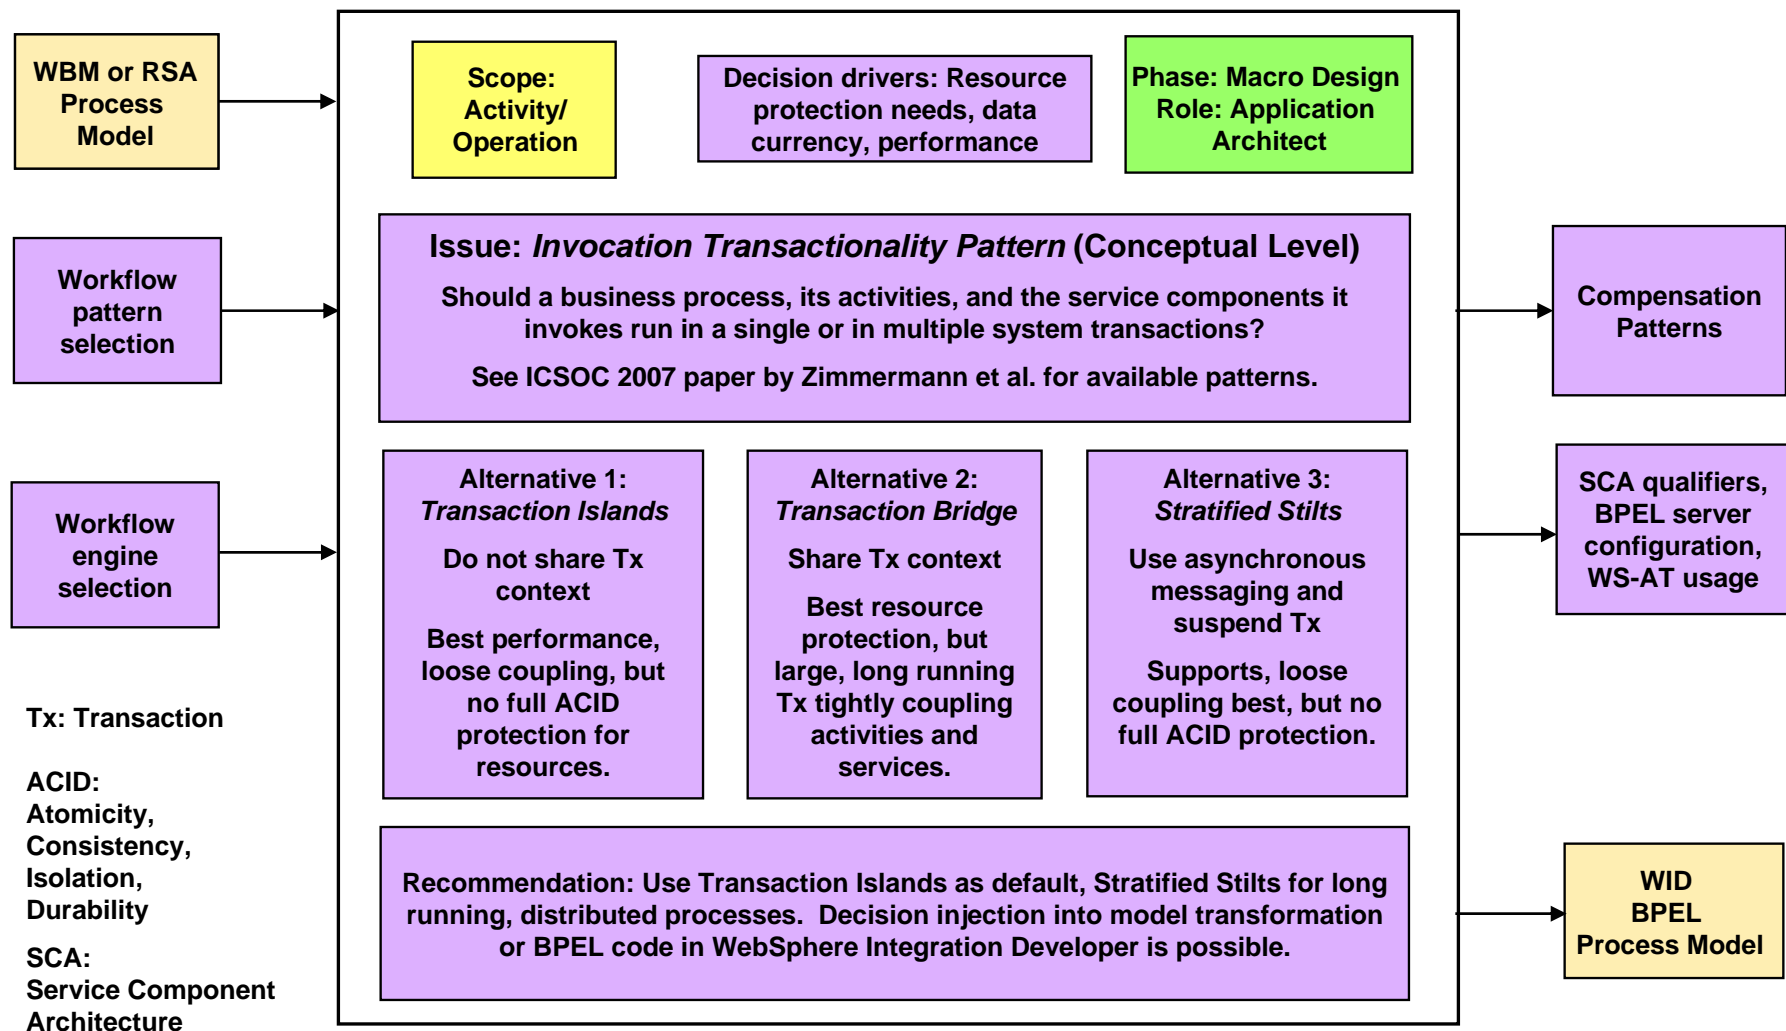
WBM or RSA Process Model

Workflow pattern selection

Workflow engine selection

Tx: Transaction

ACID: Atomicity, Consistency, Isolation, Durability

SCA: Service Component Architecture

Scope: Activity/ Operation

Decision drivers: Resource protection needs, data currency, performance

Phase: Macro Design Role: Application Architect

Issue: *Invocation Transactionality Pattern* (Conceptual Level)

Should a business process, its activities, and the service components it invokes run in a single or in multiple system transactions?

See ICSOC 2007 paper by Zimmermann et al. for available patterns.

Alternative 1: *Transaction Islands*

Do not share Tx context

Best performance, loose coupling, but no full ACID protection for resources.

Alternative 2: *Transaction Bridge*

Share Tx context

Best resource protection, but large, long running Tx tightly coupling activities and services.

Alternative 3: *Stratified Stilts*

Use asynchronous messaging and suspend Tx

Supports, loose coupling best, but no full ACID protection.

Recommendation: Use Transaction Islands as default, Stratified Stilts for long running, distributed processes. Decision injection into model transformation or BPEL code in WebSphere Integration Developer is possible.

Compensation Patterns

SCA qualifiers, BPEL server configuration, WS-AT usage

WID BPEL Process Model